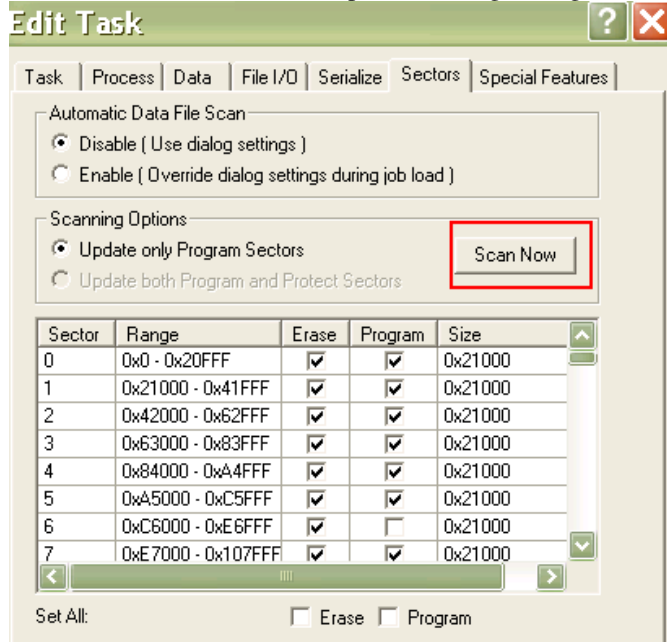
Edit Task

Task | Process | Data | File I/O | Serialize | Sectors | Special Features

Automatic Data File Scan
Disable ( Use dialog settings )
Enable ( Override dialog settings during job load )

Scanning Options
Update only Program Sectors
Update both Program and Protect Sectors

Scan Now

| Sector | Range | Erase | Program | Size |
|---|---|---|---|---|
| 0 | 0x0 - 0x20FFF | ☑ | ☑ | 0x21000 |
| 1 | 0x21000 - 0x41FFF | ☑ | ☑ | 0x21000 |
| 2 | 0x42000 - 0x62FFF | ☑ | ☑ | 0x21000 |
| 3 | 0x63000 - 0x83FFF | ☑ | ☑ | 0x21000 |
| 4 | 0x84000 - 0xA4FFF | ☑ | ☑ | 0x21000 |
| 5 | 0xA5000 - 0xC5FFF | ☑ | ☑ | 0x21000 |
| 6 | 0xC6000 - 0xE6FFF | ☑ | ☐ | 0x21000 |
| 7 | 0xE7000 - 0x107FFF | ☑ | ☑ | 0x21000 |

Set All: Erase Program